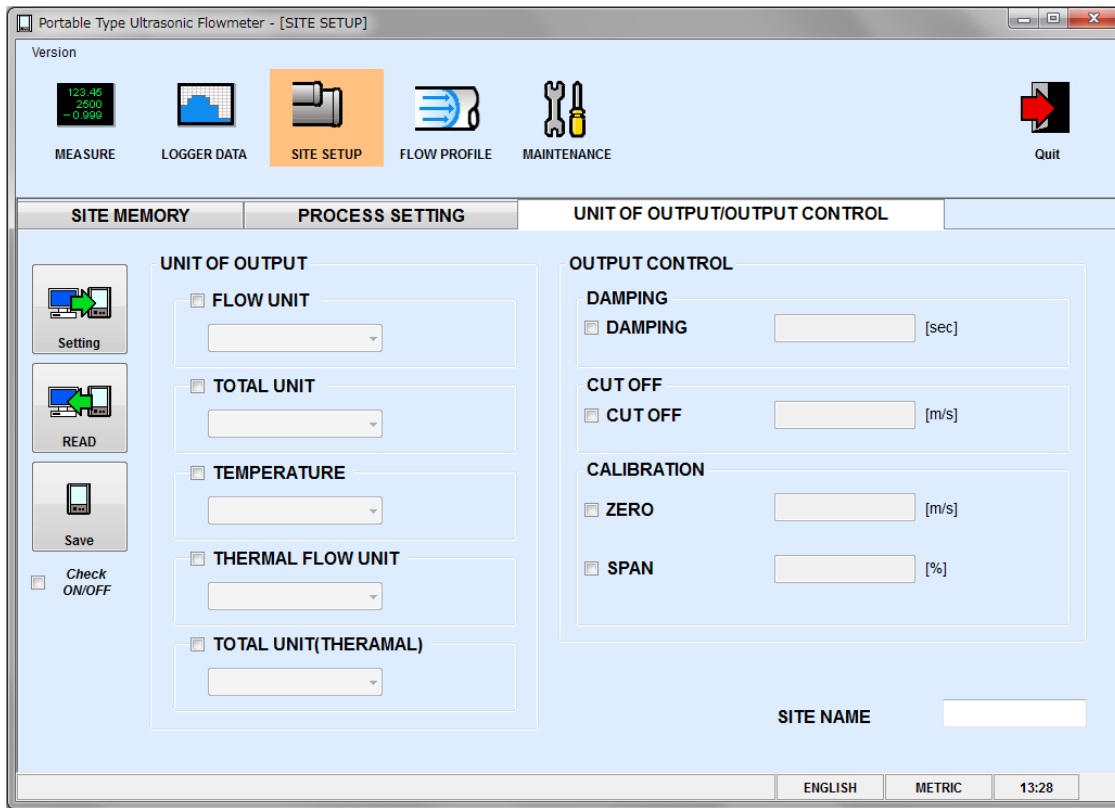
Portable Type Ultrasonic Flowmeter - [SITE SETUP]

Version

123.45
2500
-0.999

MEASURE

LOGGER DATA

SITE SETUP

FLOW PROFILE

MAINTENANCE

Quit

SITE MEMORY

PROCESS SETTING

UNIT OF OUTPUT/OUTPUT CONTROL

Setting

READ

Save

Check ON/OFF

UNIT OF OUTPUT

FLOW UNIT

TOTAL UNIT

TEMPERATURE

THERMAL FLOW UNIT

TOTAL UNIT(THERAMAL)

OUTPUT CONTROL

DAMPING

DAMPING

[sec]

CUT OFF

CUT OFF

[m/s]

CALIBRATION

ZERO

[m/s]

SPAN

[%]

SITE NAME

ENGLISH

METRIC

13:28